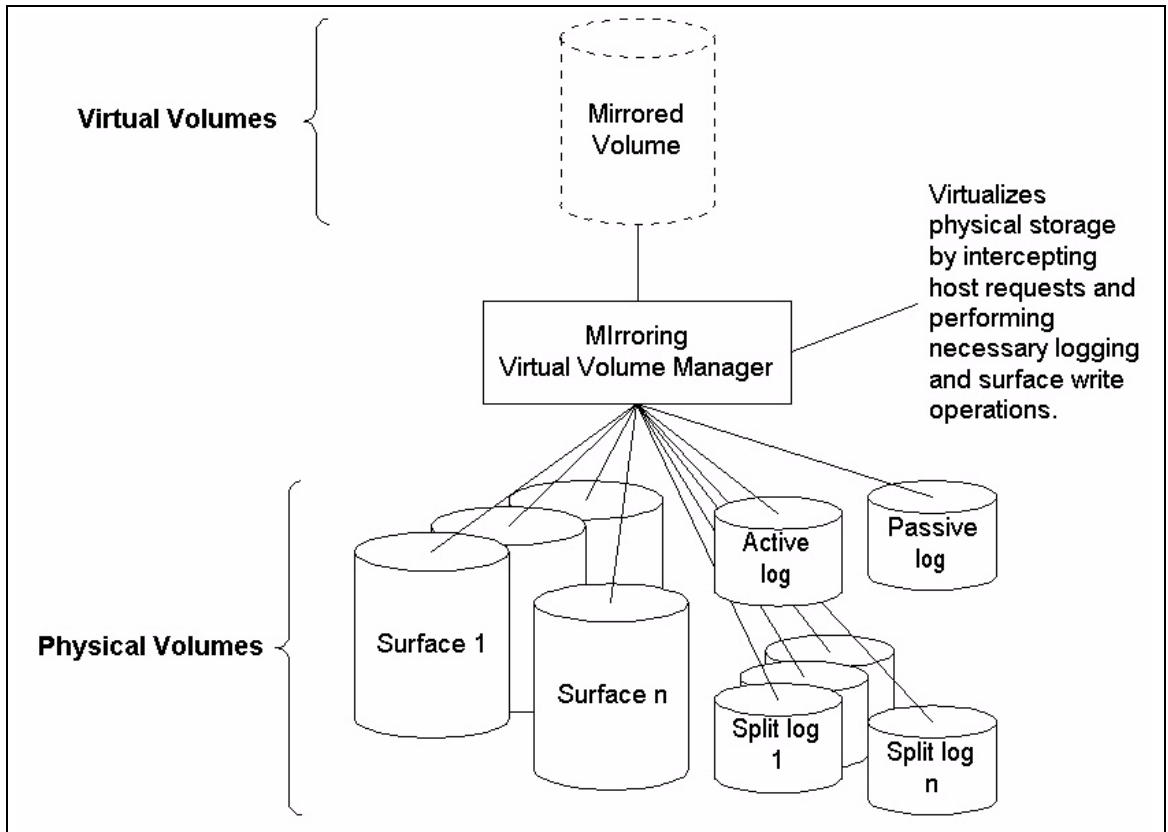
Virtual Volumes

Mirrored Volume

Virtualizes physical storage by intercepting host requests and performing necessary logging and surface write operations.

MIrroring Virtual Volume Manager

Physical Volumes

Surface 1

Surface n

Active log

Passive log

Split log 1

Split log n